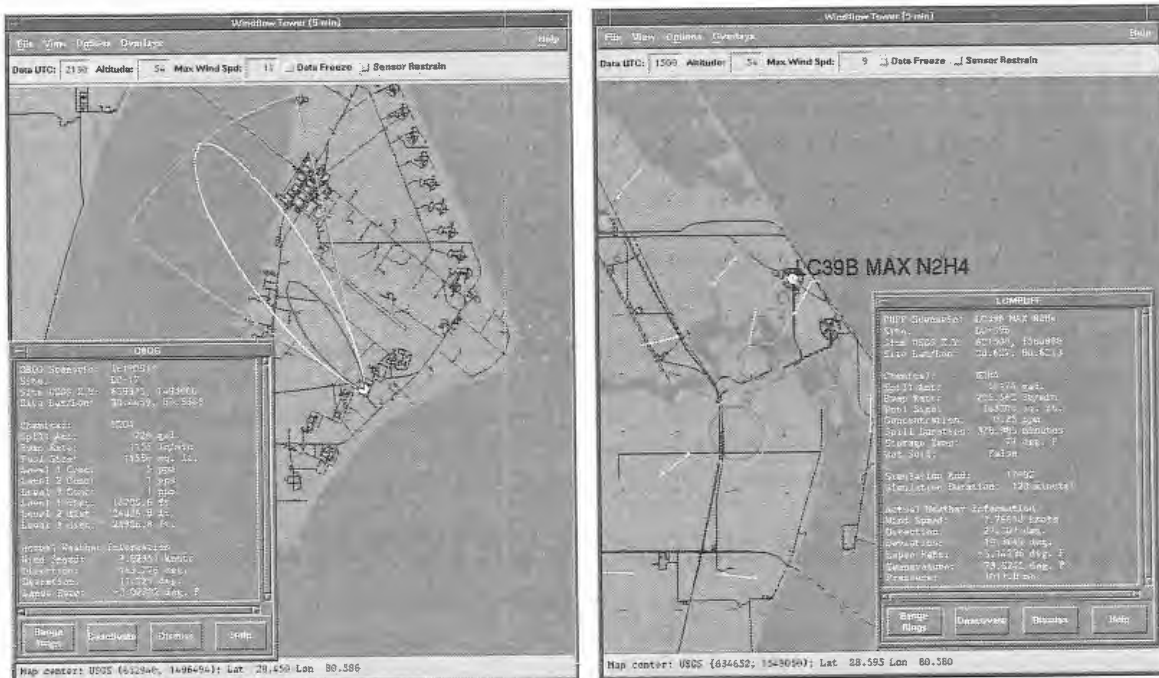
Windflow Tower (5 min)

File View Options Overlays Help

Data UTC: 2130 Altitude: 54 Max Wind Spd: 11 Data Freeze Sensor Restrain

OBGS

OBGS Scenario: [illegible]
Site: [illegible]
Site USGS X,Y: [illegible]
Site Lat/Lon: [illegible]

Chemical: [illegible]
Spill Amt: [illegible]
Evap Rate: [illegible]
Pool Size: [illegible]
Level 1 Conc: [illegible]
Level 2 Conc: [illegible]
Level 3 Conc: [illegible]
Level 1 Dist: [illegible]
Level 2 Dist: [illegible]
Level 3 Dist: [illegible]

Actual Weather Information
Wind Speed: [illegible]
Direction: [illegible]
Deviation: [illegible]
Lapse Rate: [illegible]

Range Rings Coordinate Dismiss Help

Map center: USGS (632946, 1496494); Lat 28.450 Lon 80.586

Windflow Tower (5 min)

File View Options Overlays Help

Data UTC: 1500 Altitude: 54 Max Wind Spd: 9 Data Freeze Sensor Restrain

LC39B MAX N2H4

LOMPUFF

PUFF Scenario: LC39B MAX N2H4
Site: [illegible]
Site USGS X,Y: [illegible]
Site Lat/Lon: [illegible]

Chemical: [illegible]
Spill Amt: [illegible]
Evap Rate: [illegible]
Pool Size: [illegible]
Concentration: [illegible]
Spill Duration: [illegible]
Storage Temp: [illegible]
Wet Soil: False

Simulation End: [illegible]
Simulation Duration: 120 minutes

Actual Weather Information
Wind Speed: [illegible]
Direction: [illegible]
Deviation: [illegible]
Lapse Rate: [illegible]
Temperature: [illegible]
Pressure: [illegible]

Range Rings Coordinate Dismiss Help

Map center: USGS (634652, 1549050); Lat 28.593 Lon 80.380